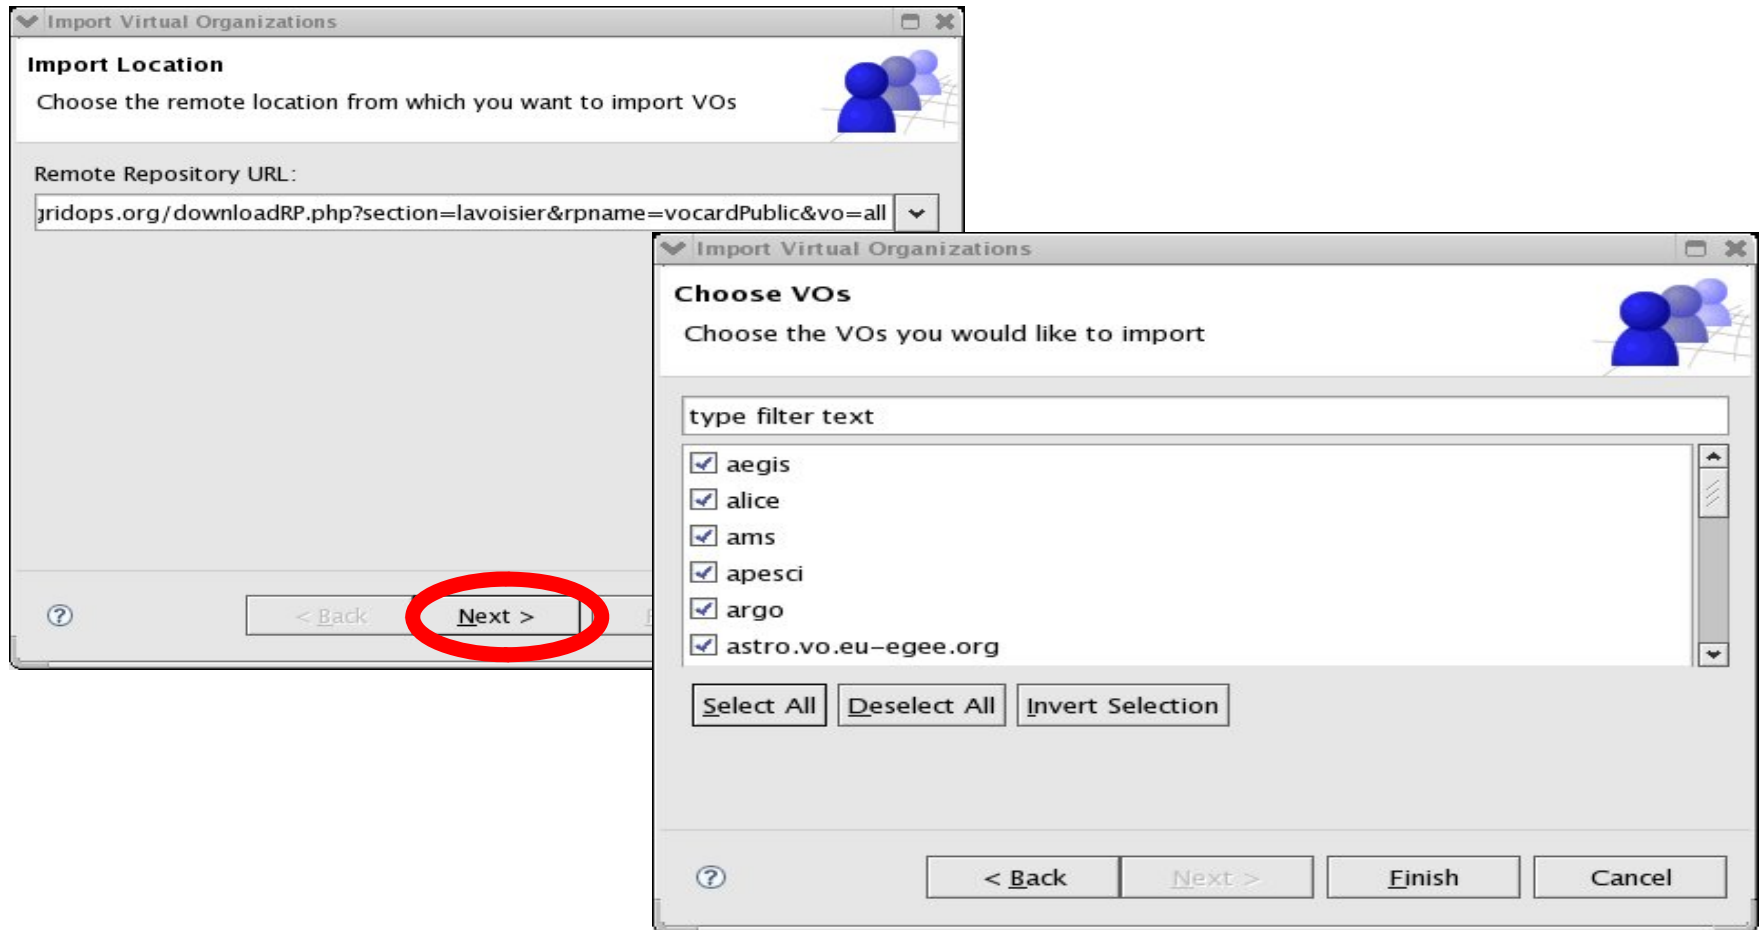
Import Virtual Organizations

Import Location

Choose the remote location from which you want to import VOs

Remote Repository URL:

gridops.org/downloadRP.php?section=lavoisier&rpname=vocardPublic&vo=all

?

< Back

Next >

Import Virtual Organizations

Choose VOs

Choose the VOs you would like to import

type filter text

aegis

alice

ams

apesci

argo

astro.vo.eu-egee.org

Select All

Deselect All

Invert Selection

?

< Back

Next >

Finish

Cancel